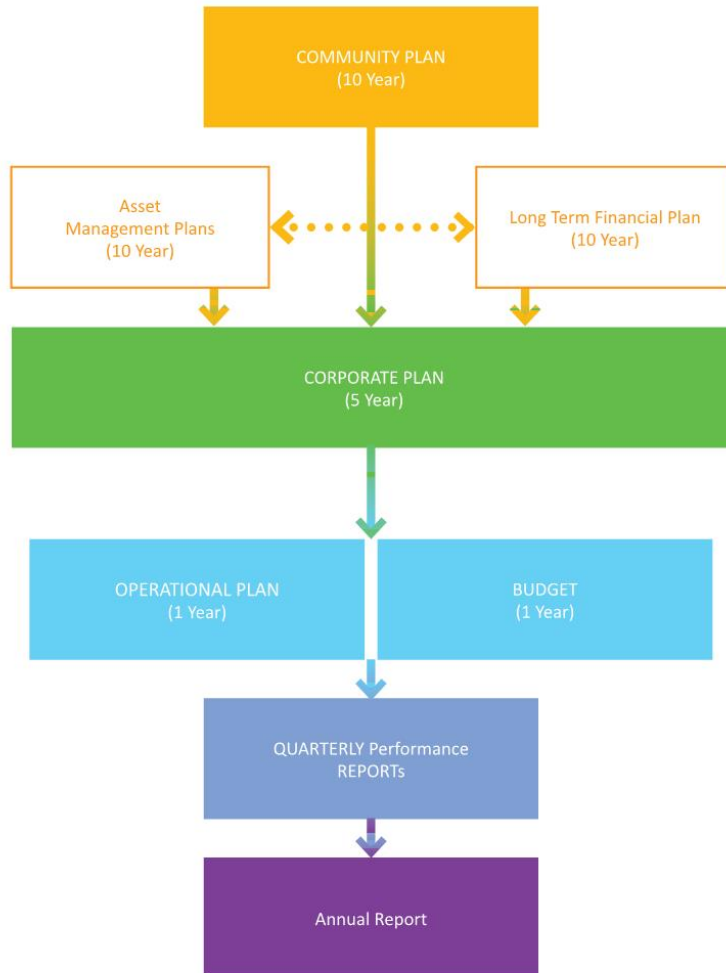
COMMUNITY PLAN
(10 Year)

Asset
Management Plans
(10 Year)

Long Term Financial Plan
(10 Year)

CORPORATE PLAN
(5 Year)

OPERATIONAL PLAN
(1 Year)

BUDGET
(1 Year)

QUARTERLY Performance
REPORTs

Annual Report